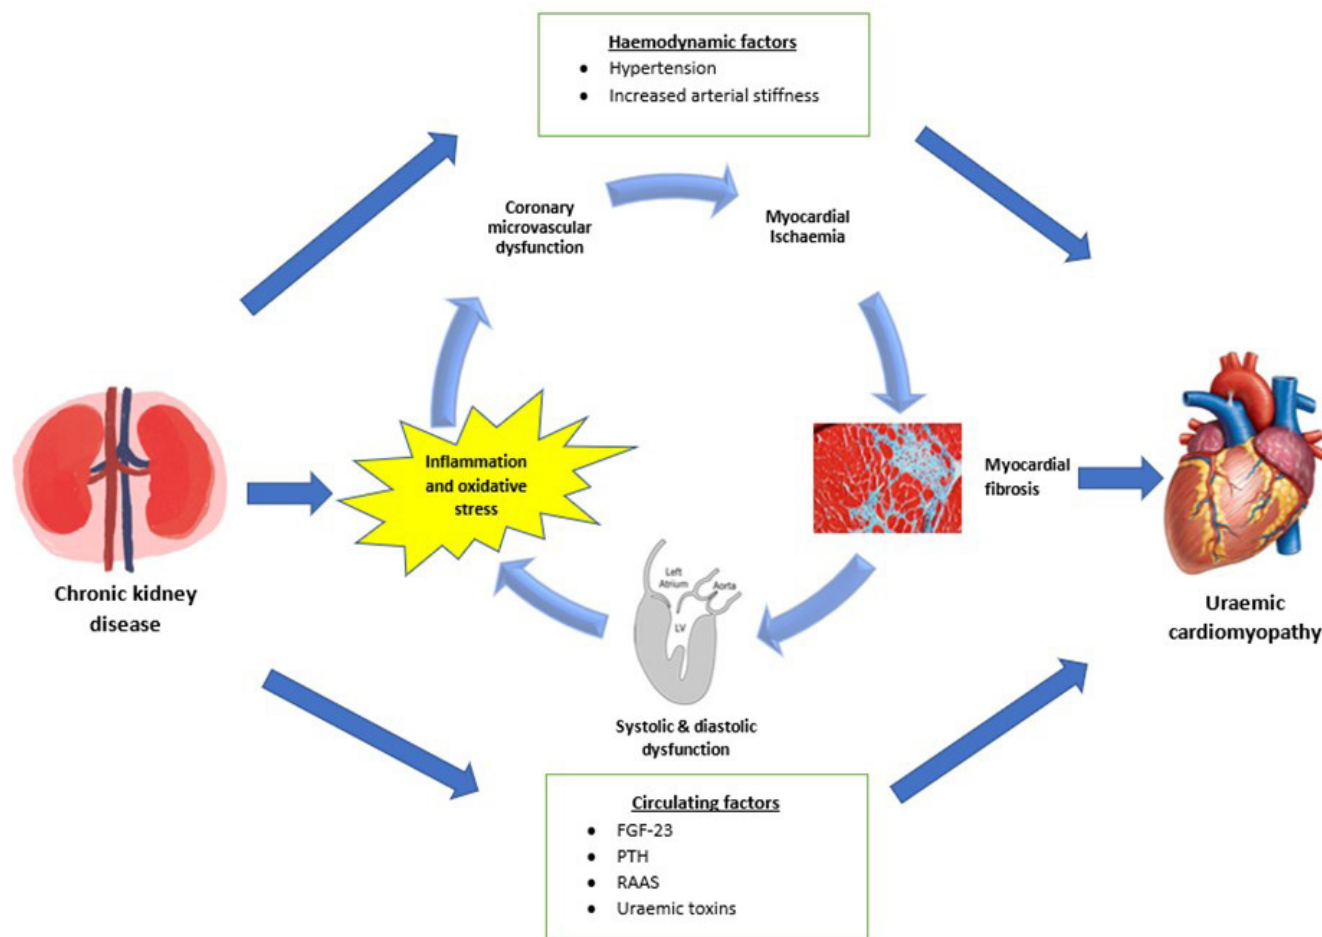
Haemodynamic factors
- Hypertension
- Increased arterial stiffness

Coronary microvascular dysfunction

Myocardial Ischaemia

Chronic kidney disease

Inflammation and oxidative stress

Myocardial fibrosis

Uraemic cardiomyopathy

Left Atrium
Aorta
LV

Systolic & diastolic dysfunction

Circulating factors
- FGF-23
- PTH
- RAAS
- Uraemic toxins